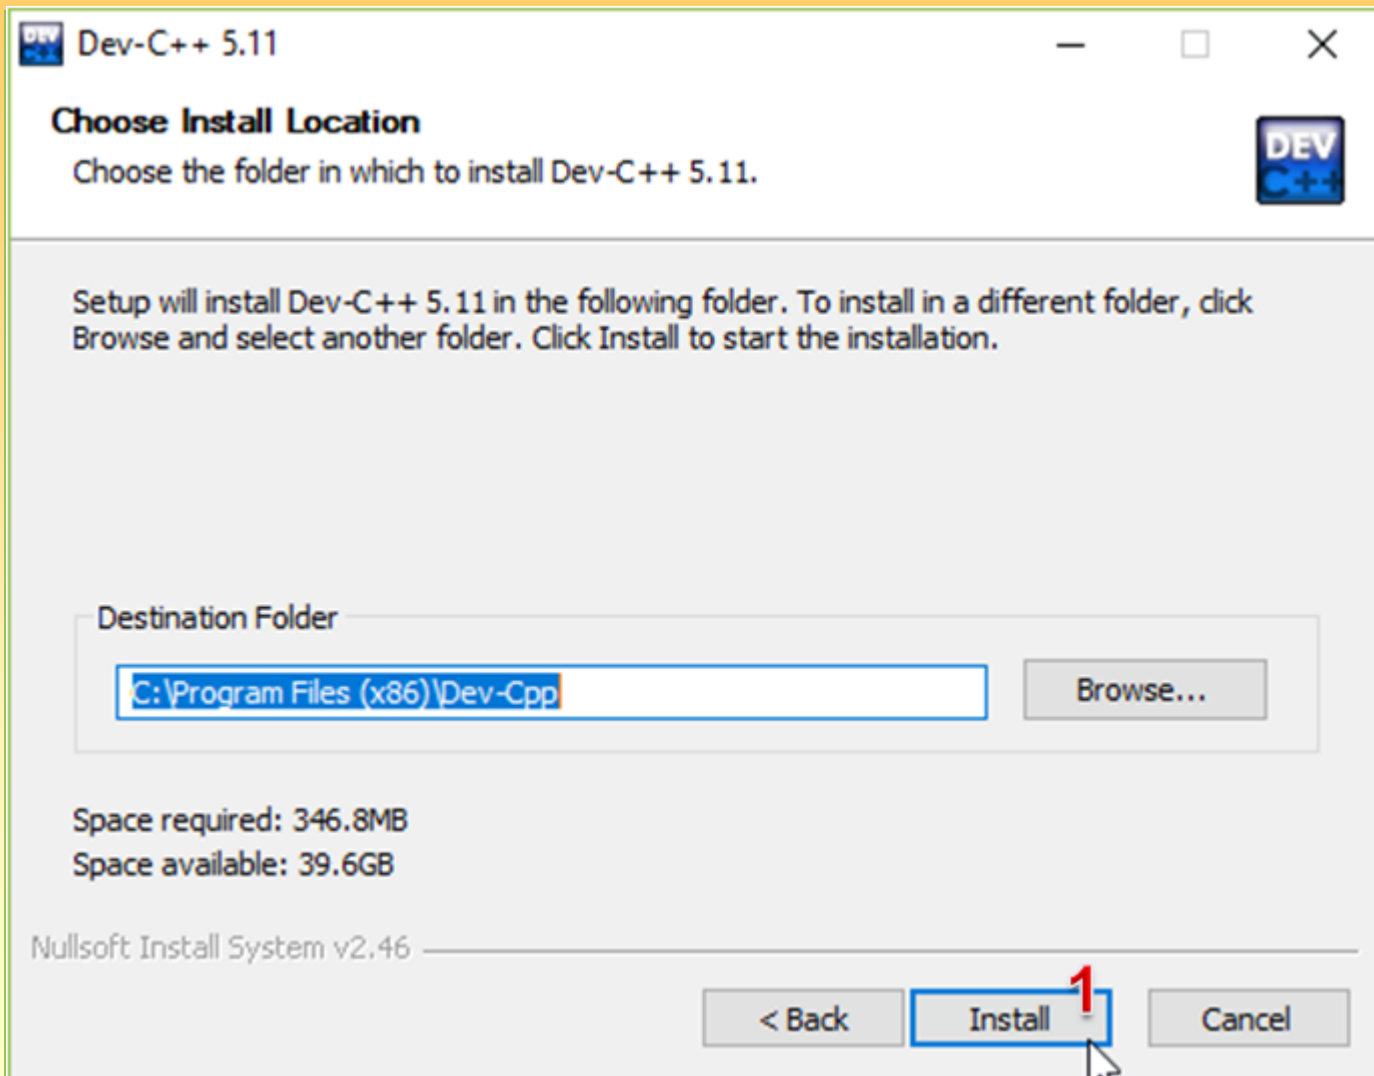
Dev-C++ 5.11

Choose Install Location

Choose the folder in which to install Dev-C++ 5.11.

DEV C++

Setup will install Dev-C++ 5.11 in the following folder. To install in a different folder, click Browse and select another folder. Click Install to start the installation.

Destination Folder

C:\Program Files (x86)\Dev-Cpp

Browse...

Space required: 346.8MB

Space available: 39.6GB

Nullsoft Install System v2.46

< Back

1

Install

Cancel